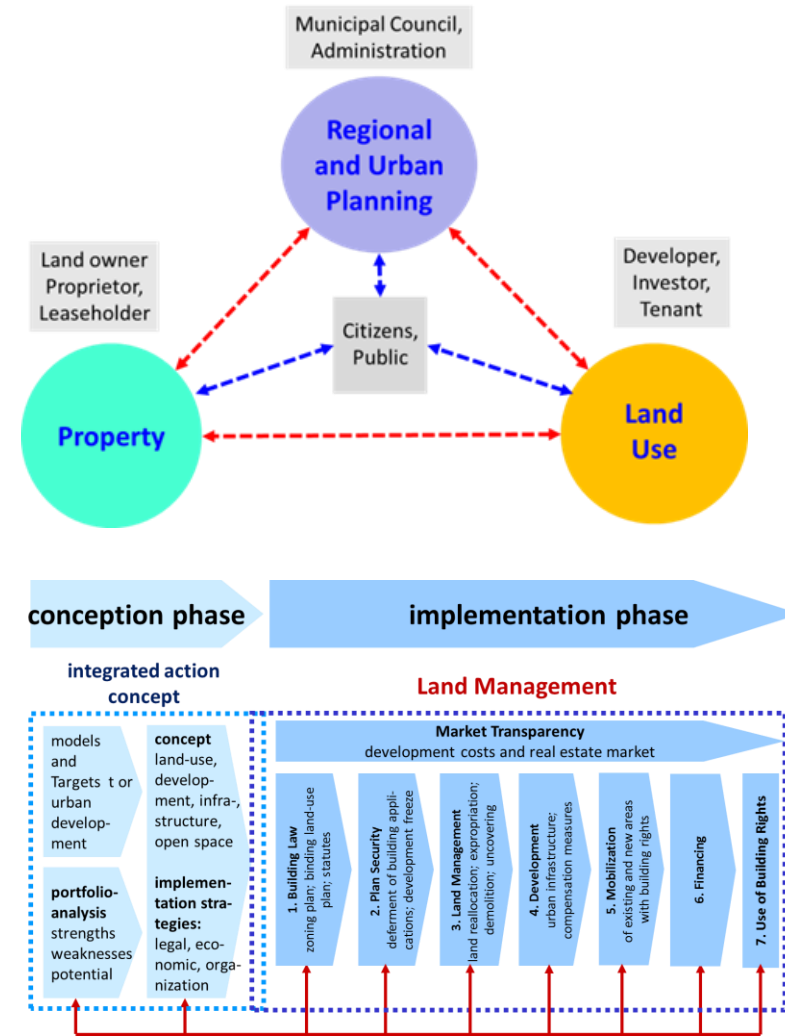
Municipal Council, Administration

Regional and Urban Planning

Land owner Proprietor, Leaseholder

Developer, Investor, Tenant

Citizens, Public

Property

Land Use

conception phase

implementation phase

integrated action concept

Land Management

models and Targets t or urban development

concept land-use, development, infra-, structure, open space

portfolio-analysis strengths weaknesses potential

implementation strategies: legal, economic, organization

Market Transparency
development costs and real estate market

1. Building Law zoning plan; binding land-use plan; statutes

2. Plan Security deferment of building applications; development freeze

3. Land Management land reallocation; expropriation; demolition; uncovering

4. Development urban infrastructure; compensation measures

5. Mobilization of existing and new areas with building rights

6. Financing

7. Use of Building Rights